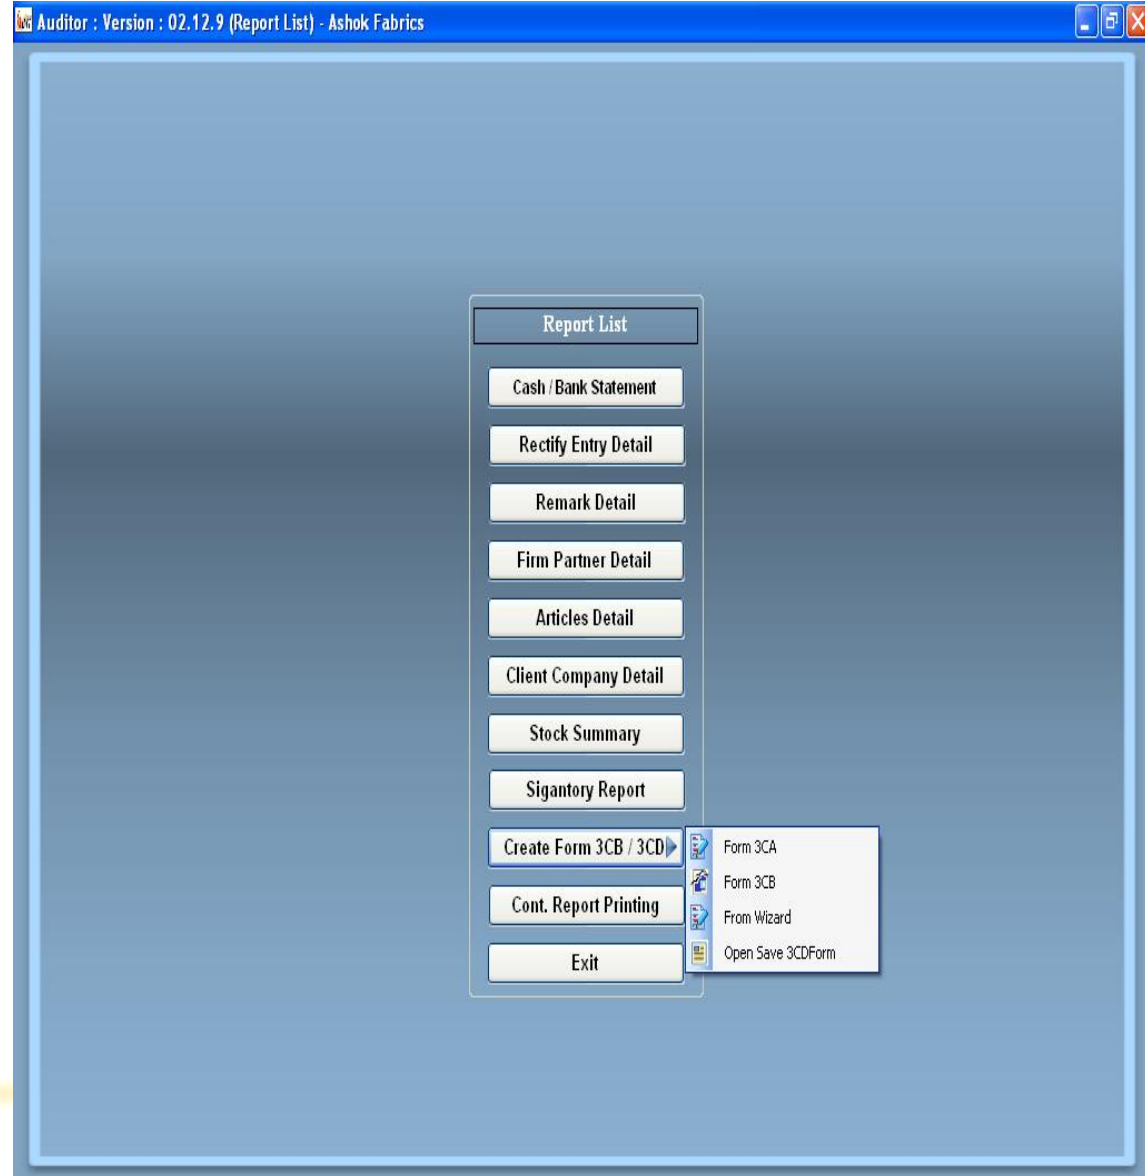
Auditor : Version : 02.12.9 (Report List) - Ashok Fabrics

Report List

Cash / Bank Statement

Rectify Entry Detail

Remark Detail

Firm Partner Detail

Articles Detail

Client Company Detail

Stock Summary

Sigantory Report

Create Form 3CB / 3CD

Form 3CA

Form 3CB

From Wizard

Open Save 3CDForm

Cont. Report Printing

Exit